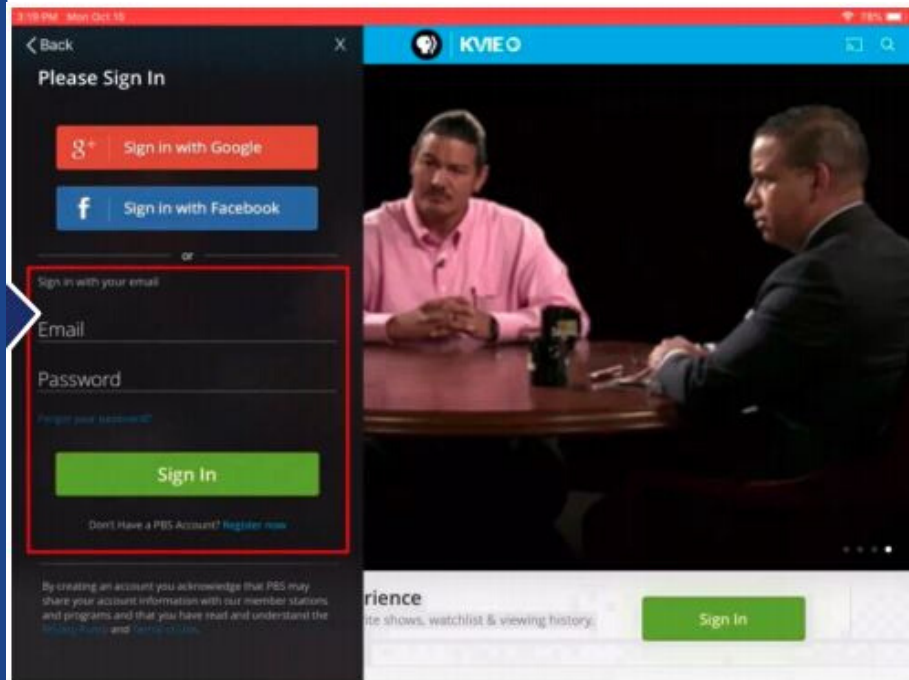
3:19 PM Mon Oct 10

78%

< Back

X

Please Sign In

Sign in with Google

Sign in with Facebook

or

Sign in with your email

Email

Password

Forgot your password?

Sign In

Don't Have a PBS Account? Register now

By creating an account you acknowledge that PBS may share your account information with our member stations and programs and that you have read and understand the Privacy Policy and Terms of Use.

KVIE

rience

ite shows, watchlist & viewing history.

Sign In